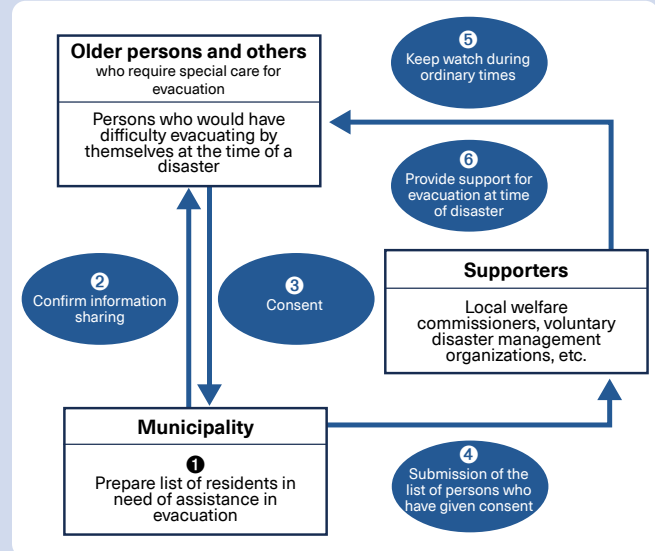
Older persons and others
who require special care for evacuation

Persons who would have difficulty evacuating by themselves at the time of a disaster

5
Keep watch during ordinary times

6
Provide support for evacuation at time of disaster

2
Confirm information sharing

3
Consent

Supporters

Local welfare commissioners, voluntary disaster management organizations, etc.

Municipality

1
Prepare list of residents in need of assistance in evacuation

4
Submission of the list of persons who have given consent